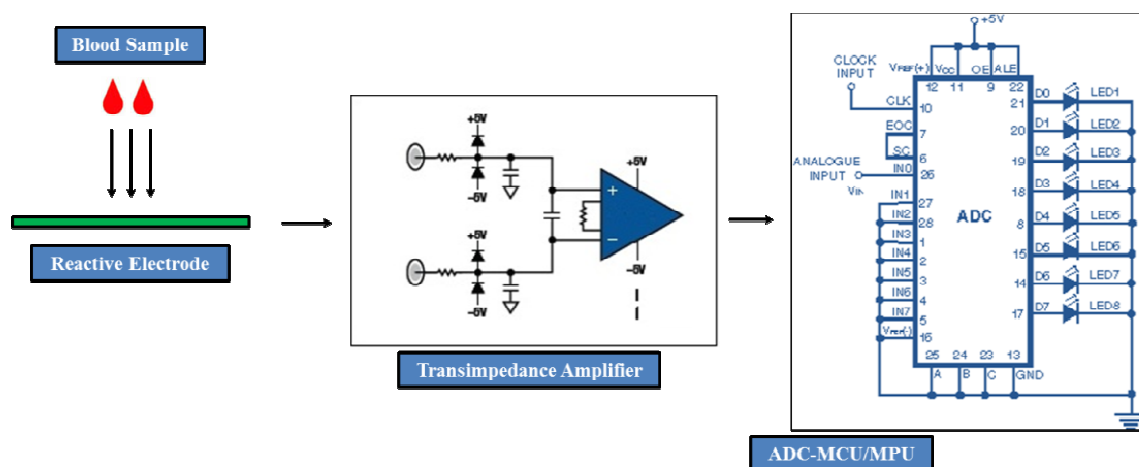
Blood Sample

Reactive Electrode

+5V
-5V
+5V
-5V
+5V
-5V
+
−

Transimpedance Amplifier

+5V
CLOCK INPUT
$V_{REF}(+)$ Vcc OE ALE
12 11 9 22
CLK 10
EOC 7
SC 6
ANALOGUE INPUT IN0 26
$V_{IN}$
IN1 27
IN2 28
IN3 1
IN4 2
IN5 3
IN6 4
IN7 5
$V_{REF}(-)$ 16
25 24 23 13
A B C GND
ADC
D0 21 LED1
D1 20 LED2
D2 19 LED3
D3 18 LED4
D4 8 LED5
D5 15 LED6
D6 14 LED7
D7 17 LED8

ADC-MCU/MPU